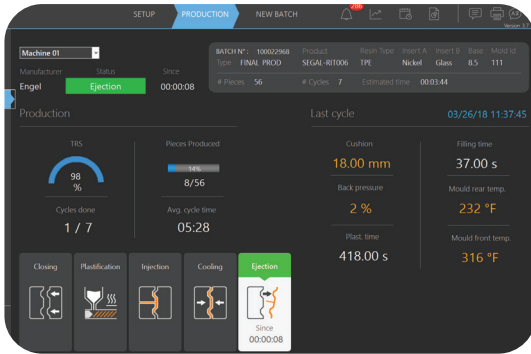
SETUP PRODUCTION NEW BATCH

208

Version 3.1

Machine 01

Manufacturer Status Since

Engel Ejection 00:00:08

| BATCH N°: 100022968 | Product | Resin Type | Insert A | Insert B | Base | Mold Id |
|---|---|---|---|---|---|---|
| Type FINAL PROD | SEGAL-RIT006 | TPE | Nickel | Glass | 8.5 | 111 |

# Pieces 56 # Cycles 7 Estimated time 00:03:44

Production

TRS

98 %

Pieces Produced

14%

8/56

Cycles done

1 / 7

Avg. cycle time

05:28

Last cycle 03/26/18 11:37:45

Cushion

18.00 mm

Back pressure

2 %

Plast. time

418.00 s

Filling time

37.00 s

Mould rear temp.

232 °F

Mould front temp.

316 °F

Closing Plastification Injection Cooling Ejection

Since

00:00:08